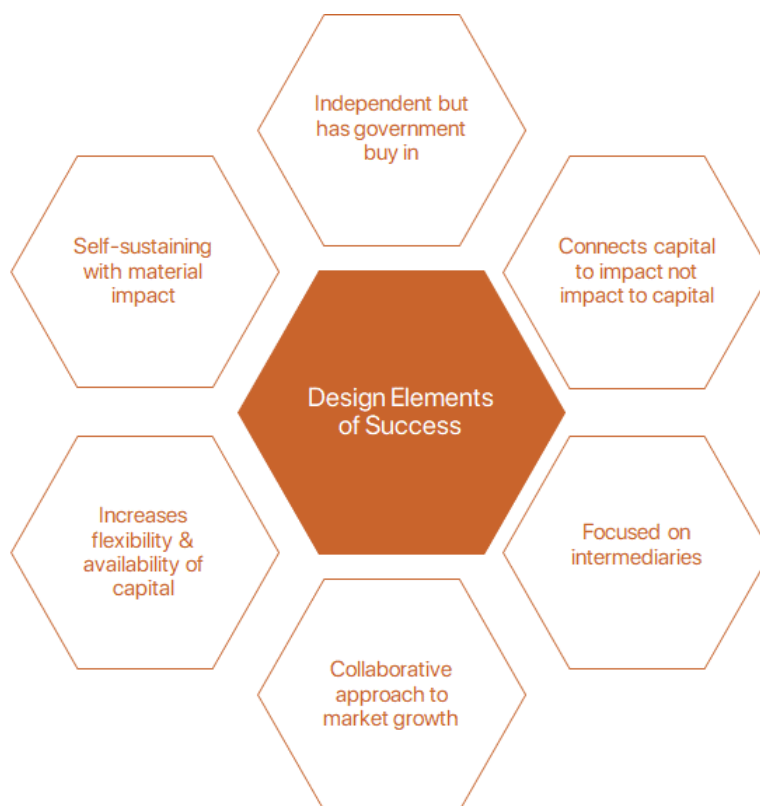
Independent but has government buy in

Self-sustaining with material impact

Connects capital to impact not impact to capital

Design Elements of Success

Increases flexibility & availability of capital

Focused on intermediaries

Collaborative approach to market growth